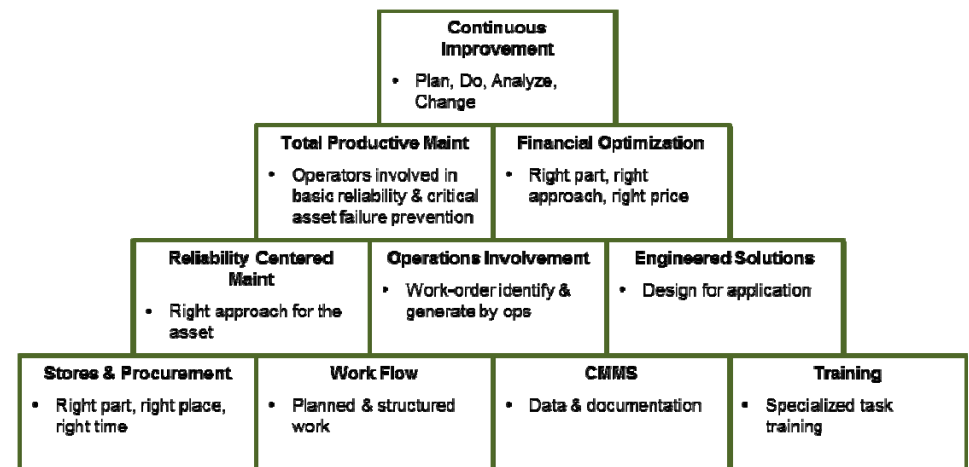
Continuous Improvement

- Plan, Do, Analyze, Change

Total Productive Maint

- Operators involved in basic reliability & critical asset failure prevention

Financial Optimization

- Right part, right approach, right price

Reliability Centered Maint

- Right approach for the asset

Operations Involvement

- Work-order identify & generate by ops

Engineered Solutions

- Design for application

Stores & Procurement

- Right part, right place, right time

Work Flow

- Planned & structured work

CMMS

- Data & documentation

Training

- Specialized task training